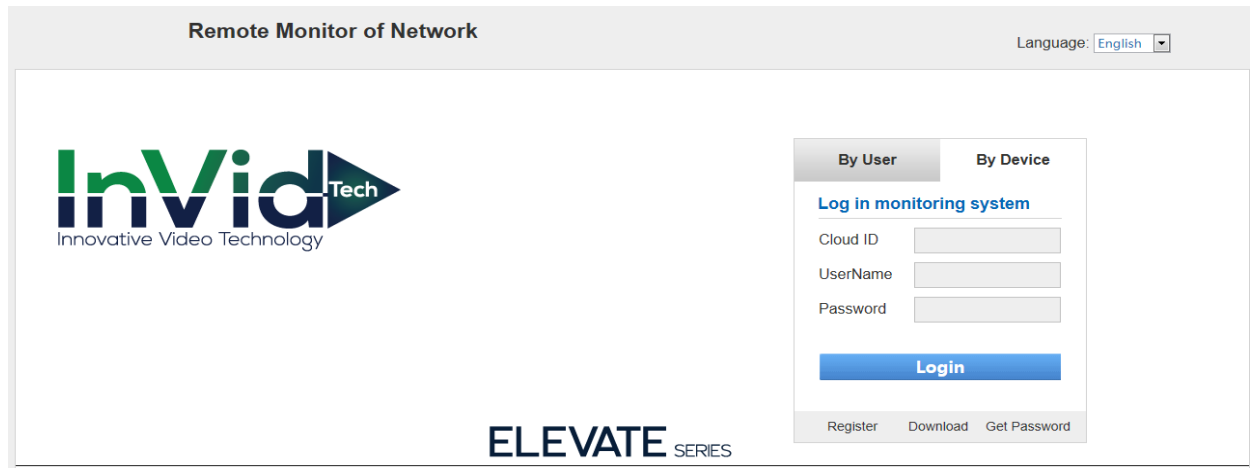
Remote Monitor of Network

Language: English

InVid Tech
Innovative Video Technology

By User
By Device

Log in monitoring system

Cloud ID
UserName
Password

Login

Register Download Get Password

ELEVATE SERIES